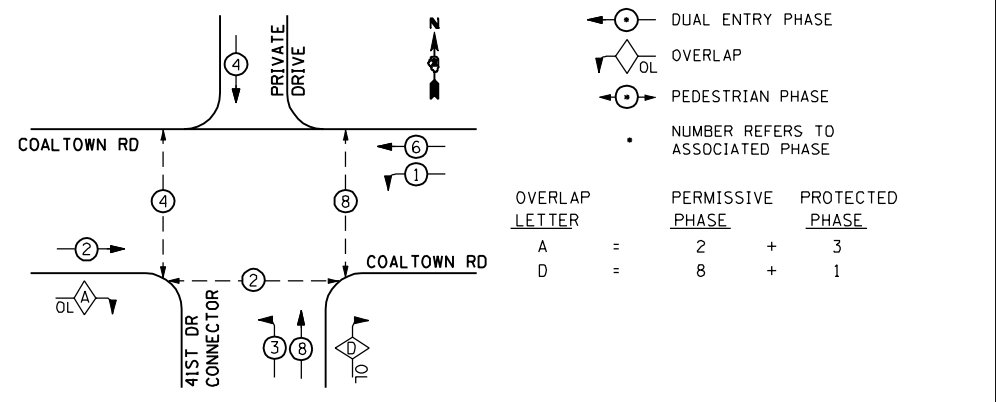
4

PRIVATE DRIVE

N

COALTOWN RD

6

1

4

8

2

COALTOWN RD

A
OL

2

41ST DR CONNECTOR

3

8

D
OL

DUAL ENTRY PHASE

OL OVERLAP

PEDESTRIAN PHASE

• NUMBER REFERS TO ASSOCIATED PHASE

| OVERLAP LETTER | | PERMISSIVE PHASE | | PROTECTED PHASE |
|---|---|---|---|---|
| A | = | 2 | + | 3 |
| D | = | 8 | + | 1 |